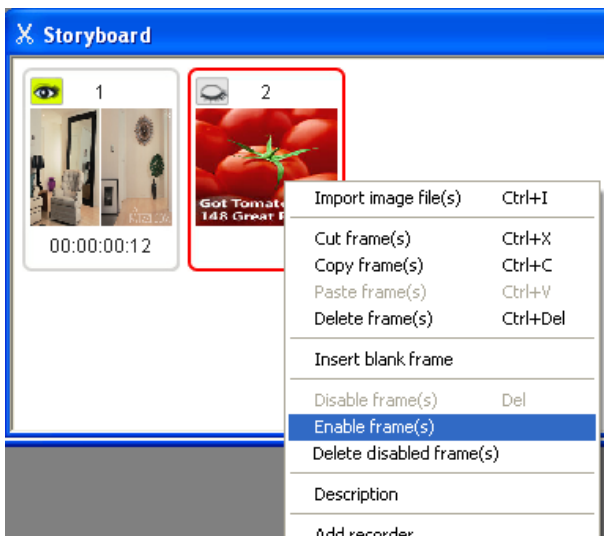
Storyboard

1

00:00:00:12

2

Got Tomato
148 Great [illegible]

Import image file(s) Ctrl+I

Cut frame(s) Ctrl+X
Copy frame(s) Ctrl+C
Paste frame(s) Ctrl+V
Delete frame(s) Ctrl+Del

Insert blank frame

Disable frame(s) Del
Enable frame(s)
Delete disabled frame(s)

Description

Add recorder